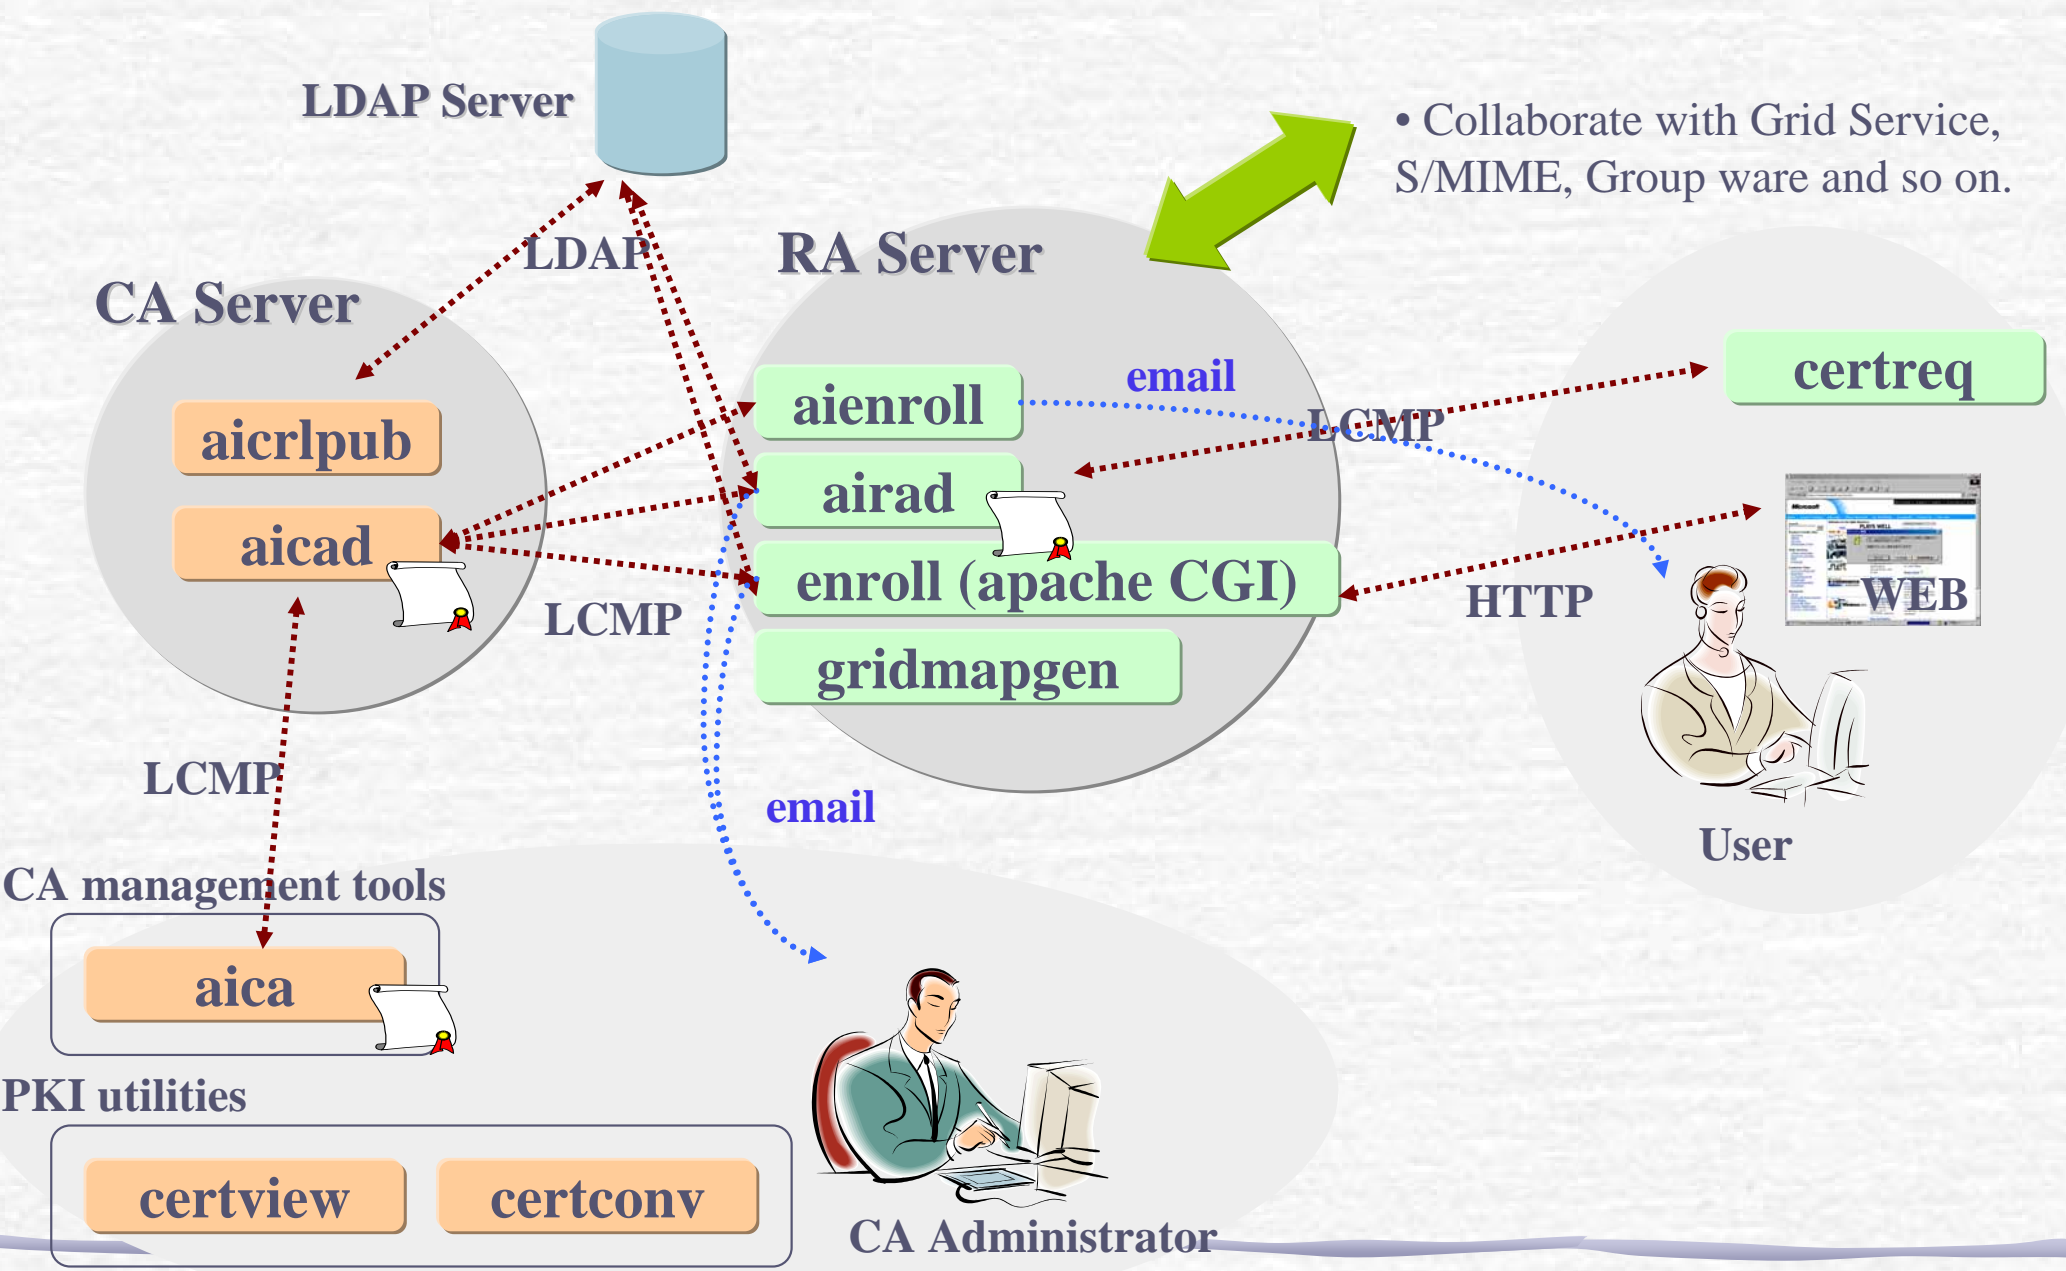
LDAP Server

• Collaborate with Grid Service, S/MIME, Group ware and so on.

LDAP

RA Server

CA Server

email

certreq

aienroll

LCMP

aicrlpub

airad

aicad

enroll (apache CGI)

WEB

HTTP

LCMP

gridmapgen

LCMP

email

User

CA management tools

aica

PKI utilities

certview

certconv

CA Administrator